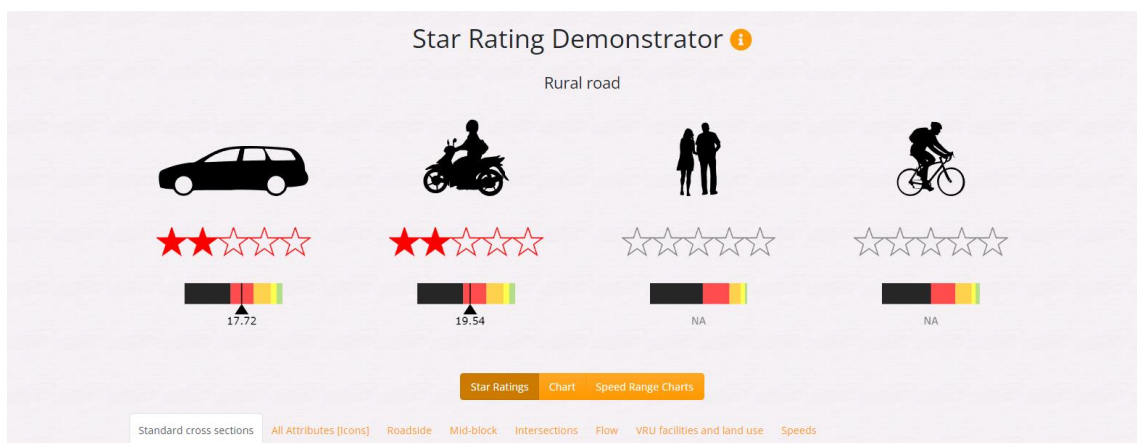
Star Rating Demonstrator

Rural road

17.72

19.54

NA

NA

Star Ratings Chart Speed Range Charts

Standard cross sections All Attributes [Icons] Roadside Mid-block Intersections Flow VRU facilities and land use Speeds